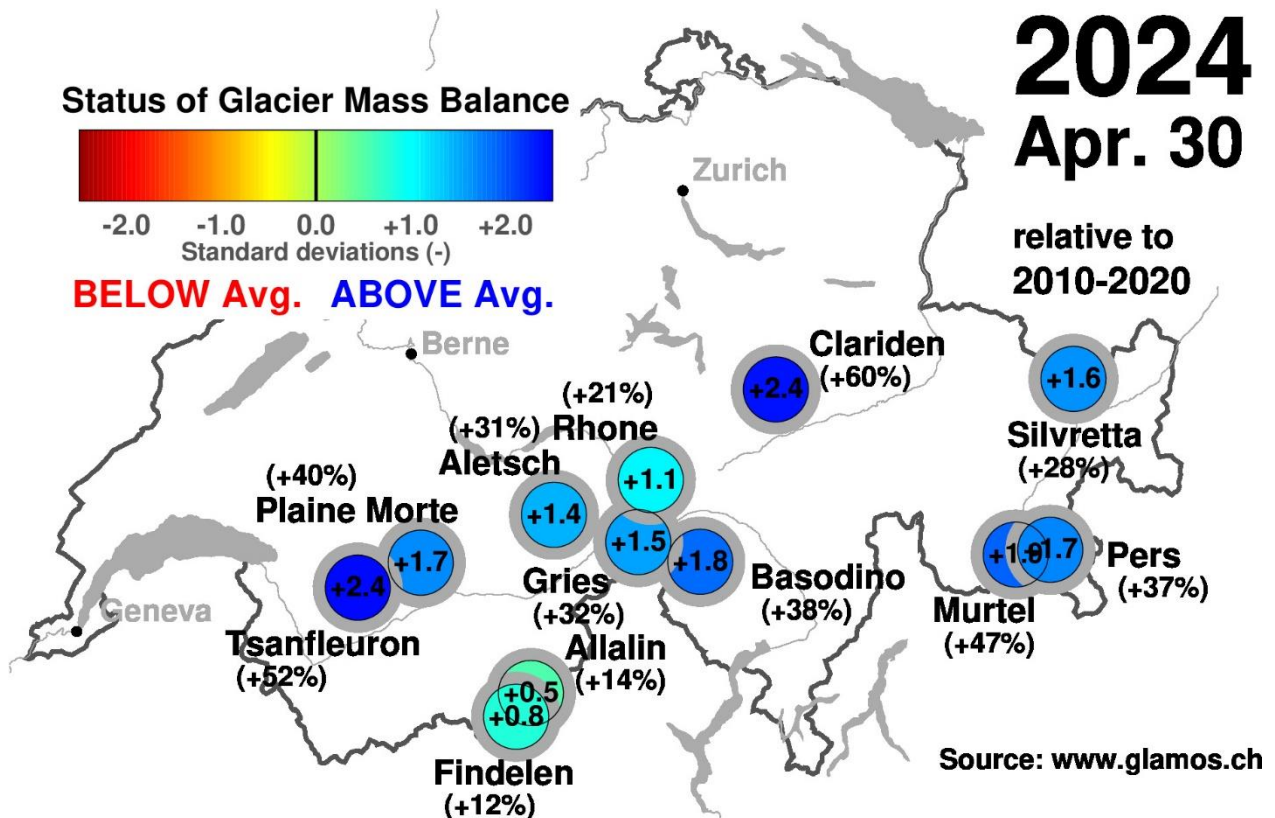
Status of Glacier Mass Balance
-2.0 -1.0 0.0 +1.0 +2.0
Standard deviations (-)
BELOW Avg. ABOVE Avg.

2024
Apr. 30

relative to
2010-2020

Zurich
Berne
Geneva

Clariden (+60%) +2.4
+1.6 Silvretta (+28%)
(+21%) Rhone +1.1
(+31%) Aletsch +1.4
(+40%) Plaine Morte +1.7
+2.4 Tsanfleuron (+52%)
+1.5 Gries (+32%)
+1.8 Basodino (+38%)
+1.9 +1.7 Pers (+37%)
Murtel (+47%)
+0.5 Allalin (+14%)
+0.8 Findelen (+12%)

Source: www.glamos.ch